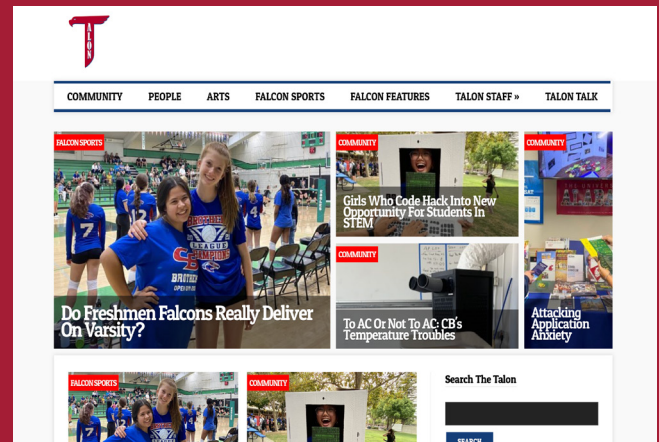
TALON

COMMUNITY PEOPLE ARTS FALCON SPORTS FALCON FEATURES TALON STAFF » TALON TALK

FALCON SPORTS
Do Freshmen Falcons Really Deliver On Varsity?

COMMUNITY
Girls Who Code Hack Into New Opportunity For Students In STEM

COMMUNITY
To AC Or Not To AC: CB's Temperature Troubles

COMMUNITY
Attacking Application Anxiety

FALCON SPORTS

COMMUNITY

Search The Talon

SEARCH